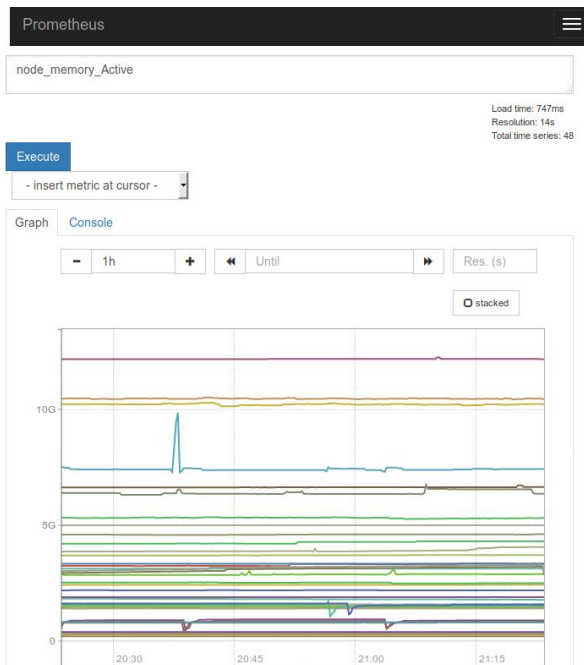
Prometheus

node_memory_Active

Load time: 747ms
Resolution: 14s
Total time series: 48

Execute

- insert metric at cursor -

Graph Console

- 1h + ◀◀ Until ▶▶ Res. (s)

stacked

10G
5G
0

20:30 20:45 21:00 21:15